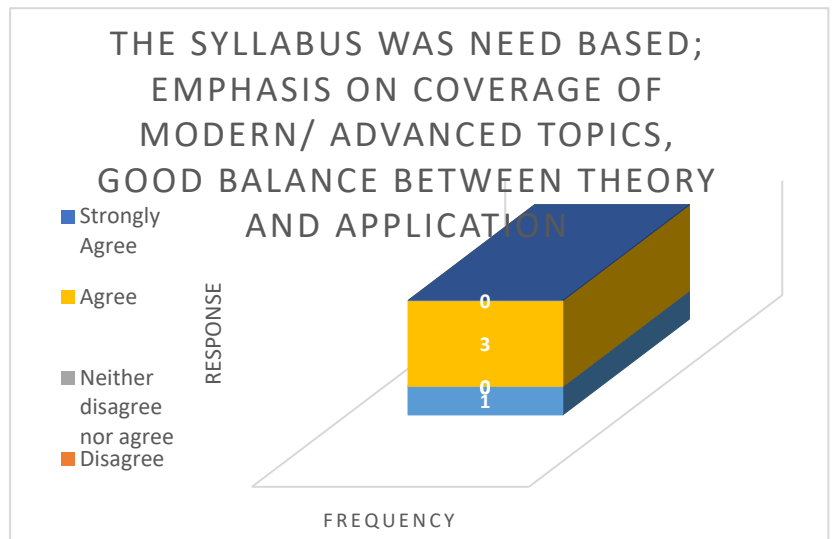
THE SYLLABUS WAS NEED BASED; EMPHASIS ON COVERAGE OF MODERN/ ADVANCED TOPICS, GOOD BALANCE BETWEEN THEORY AND APPLICATION

Strongly Agree

Agree

Neither disagree nor agree

Disagree

RESPONSE

0
3
0
1

FREQUENCY